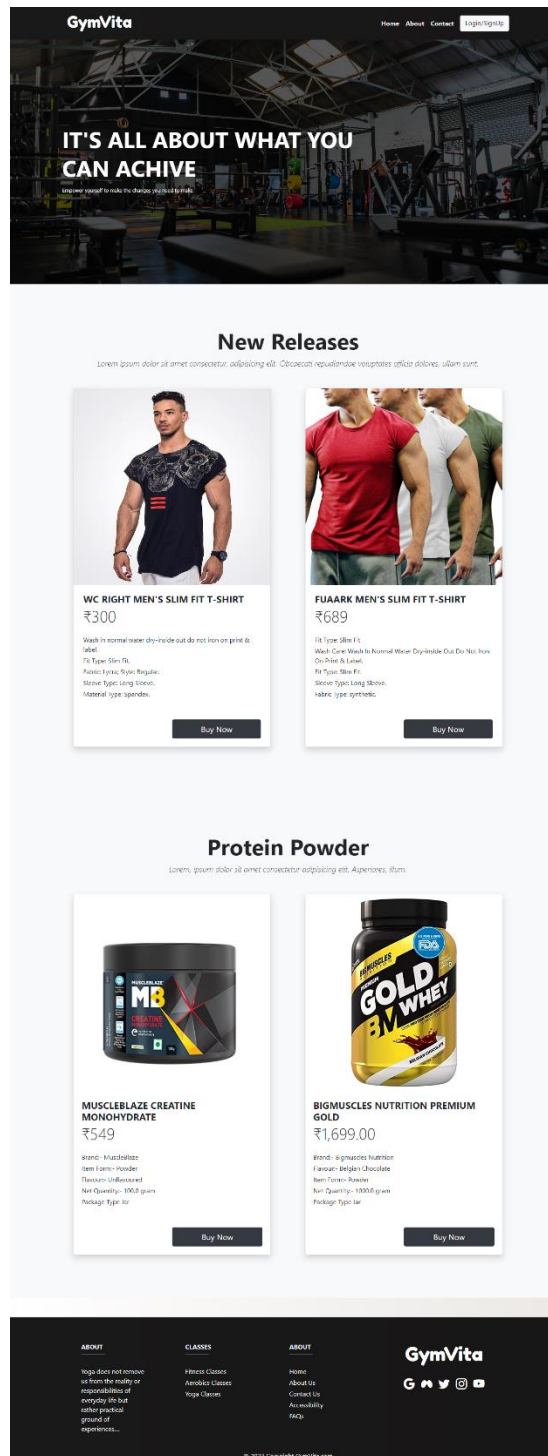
GymVita

Home About Contact Login/SignUp

IT'S ALL ABOUT WHAT YOU CAN ACHIVE

Empower yourself to make the changes you need to make.

New Releases

Lorem ipsum dolor sit amet consectetur, adipisicing elit. Obcaecati repudiandae voluptates officia dolores, ullam sunt.

WC RIGHT MEN'S SLIM FIT T-SHIRT

₹300

Wash in normal water dry-inside out do not iron on print & label.
Fit Type: Slim Fit.
Fabric Type: Style Regular.
Sleeve Type: Long Sleeve.
Material Type: Spandex.

Buy Now

FUAARK MEN'S SLIM FIT T-SHIRT

₹689

Fit Type: Slim Fit.
Wash Care: Wash In Normal Water Dry-Inside Out Do Not Iron On Print & Label.
Fit Type: Slim Fit.
Sleeve Type: Long Sleeve.
Fabric Type: synthetic.

Buy Now

Protein Powder

Lorem, ipsum dolor sit amet consectetur adipisicing elit. Asperiores, illum.

MUSCLEBLAZE CREATINE MONOHYDRATE

₹549

Brand:- Muscleblaze
Item Form:- Powder
Flavour:- Unflavoured
Net Quantity:- 100.0 gram
Package Type: Jar

Buy Now

BIGMUSCLES NUTRITION PREMIUM GOLD

₹1,699.00

Brand:- Bigmuscles Nutrition
Flavour:- Belgian Chocolate
Item Form:- Powder
Net Quantity:- 1000.0 gram
Package Type: Jar

Buy Now

ABOUT

Yoga does not remove us from the reality or responsibilities of everyday life but rather practical ground of experiences...

CLASSES

Fitness Classes
Aerobics Classes
Yoga Classes

ABOUT

Home
About Us
Contact Us
Accessibility
FAQs

GymVita

© 2023 Copyright GymVita.com